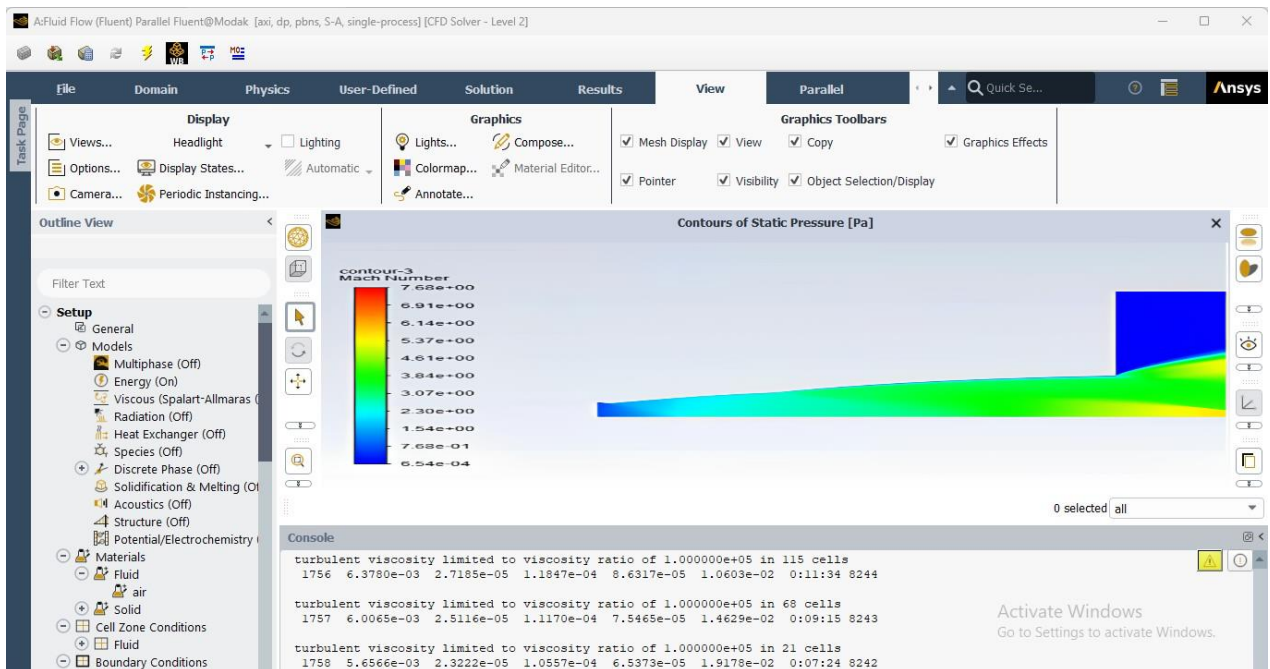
A:Fluid Flow (Fluent) Parallel Fluent@Modak [axi, dp, pbns, S-A, single-process] [CFD Solver - Level 2]

File Domain Physics User-Defined Solution Results View Parallel Quick Se... Ansys

Task Page

Display
Views... Headlight Lighting
Options... Display States... Automatic
Camera... Periodic Instancing...

Graphics
Lights... Compose...
Colormap... Material Editor...
Annotate...

Graphics Toolbars
Mesh Display View Copy Graphics Effects
Pointer Visibility Object Selection/Display

Outline View

Filter Text

Setup
General
Models
Multiphase (Off)
Energy (On)
Viscous (Spalart-Allmaras (
Radiation (Off)
Heat Exchanger (Off)
Species (Off)
Discrete Phase (Off)
Solidification & Melting (Of
Acoustics (Off)
Structure (Off)
Potential/Electrochemistry (
Materials
Fluid
air
Solid
Cell Zone Conditions
Fluid
Boundary Conditions

Contours of Static Pressure [Pa]

contour-3
Mach Number
7.68e+00
6.91e+00
6.14e+00
5.37e+00
4.61e+00
3.84e+00
3.07e+00
2.30e+00
1.54e+00
7.68e-01
6.54e-04

0 selected all

Console
turbulent viscosity limited to viscosity ratio of 1.000000e+05 in 115 cells
1756 6.3780e-03 2.7185e-05 1.1847e-04 8.6317e-05 1.0603e-02 0:11:34 8244

turbulent viscosity limited to viscosity ratio of 1.000000e+05 in 68 cells
1757 6.0065e-03 2.5116e-05 1.1170e-04 7.5465e-05 1.4629e-02 0:09:15 8243

turbulent viscosity limited to viscosity ratio of 1.000000e+05 in 21 cells
1758 5.6566e-03 2.3222e-05 1.0557e-04 6.5373e-05 1.9178e-02 0:07:24 8242

Activate Windows
Go to Settings to activate Windows.